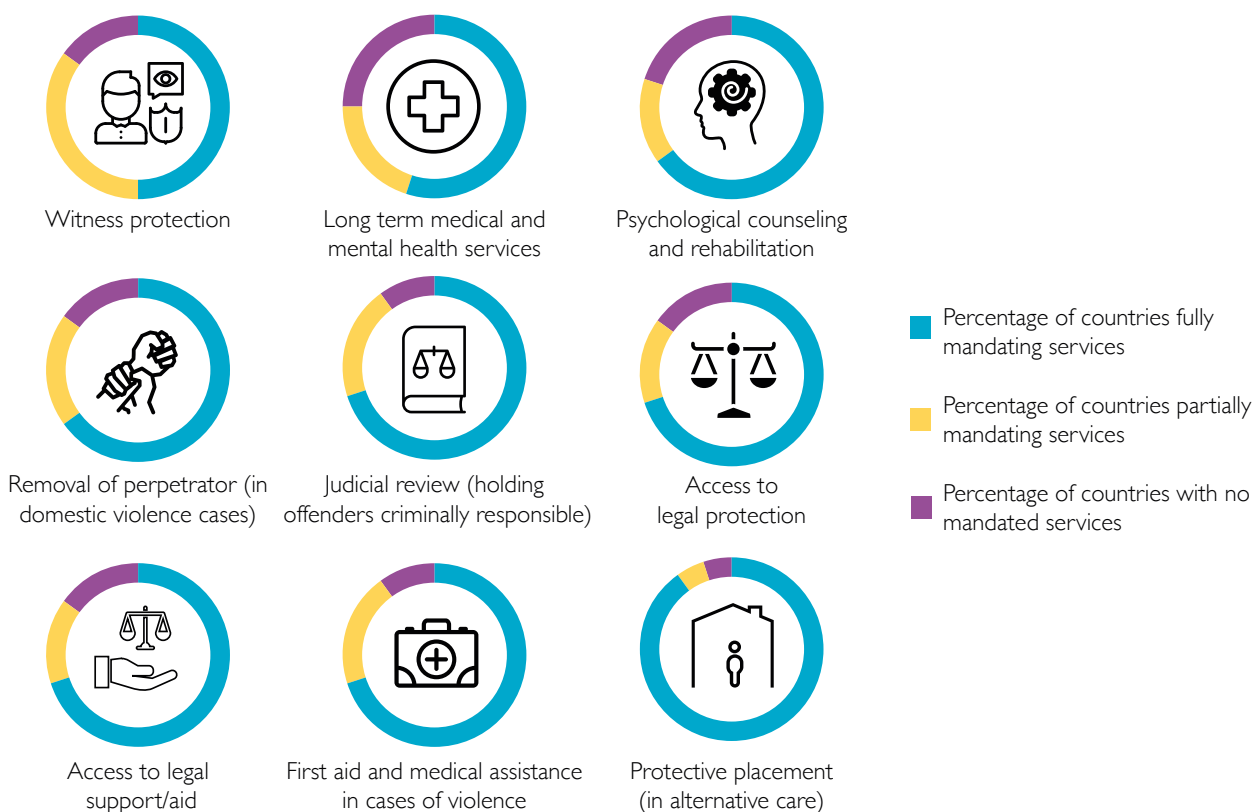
Witness protection

Long term medical and mental health services

Psychological counseling and rehabilitation

Removal of perpetrator (in domestic violence cases)

Judicial review (holding offenders criminally responsible)

Access to legal protection

Access to legal support/aid

First aid and medical assistance in cases of violence

Protective placement (in alternative care)

Percentage of countries fully mandating services

Percentage of countries partially mandating services

Percentage of countries with no mandated services